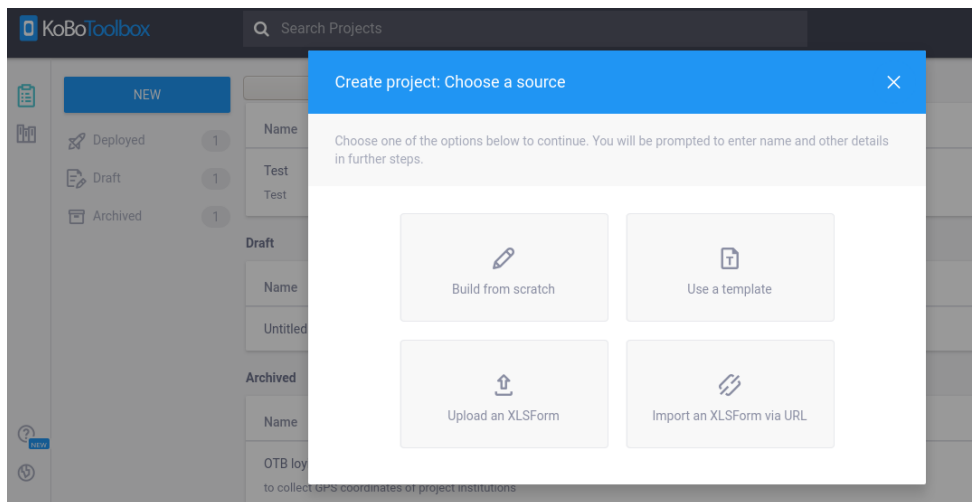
KoBoToolbox

Search Projects

NEW

Deployed 1

Draft 1

Archived 1

Name

Test

Test

Draft

Name

Untitled

Archived

Name

OTB loy

to collect GPS coordinates of project institutions

NEW

Create project: Choose a source

×

Choose one of the options below to continue. You will be prompted to enter name and other details in further steps.

Build from scratch

Use a template

Upload an XLSForm

Import an XLSForm via URL